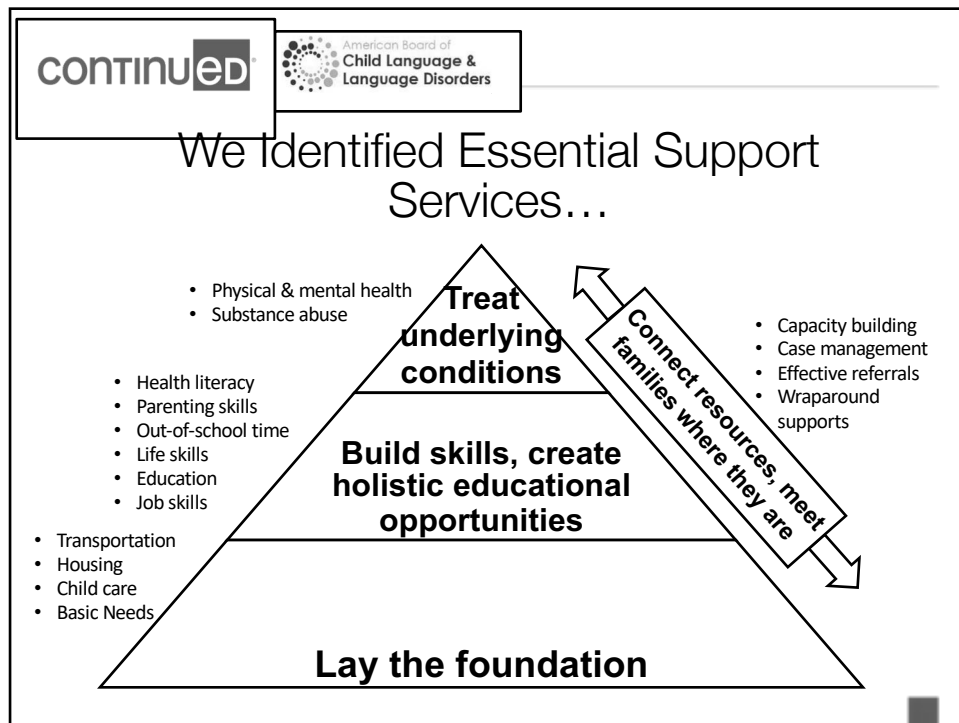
continued

American Board of
Child Language &
Language Disorders

We Identified Essential Support Services…

- Physical & mental health
- Substance abuse

Treat underlying conditions

- Health literacy
- Parenting skills
- Out-of-school time
- Life skills
- Education
- Job skills

Build skills, create holistic educational opportunities

- Transportation
- Housing
- Child care
- Basic Needs

Lay the foundation

Connect resources, meet families where they are

- Capacity building
- Case management
- Effective referrals
- Wraparound supports